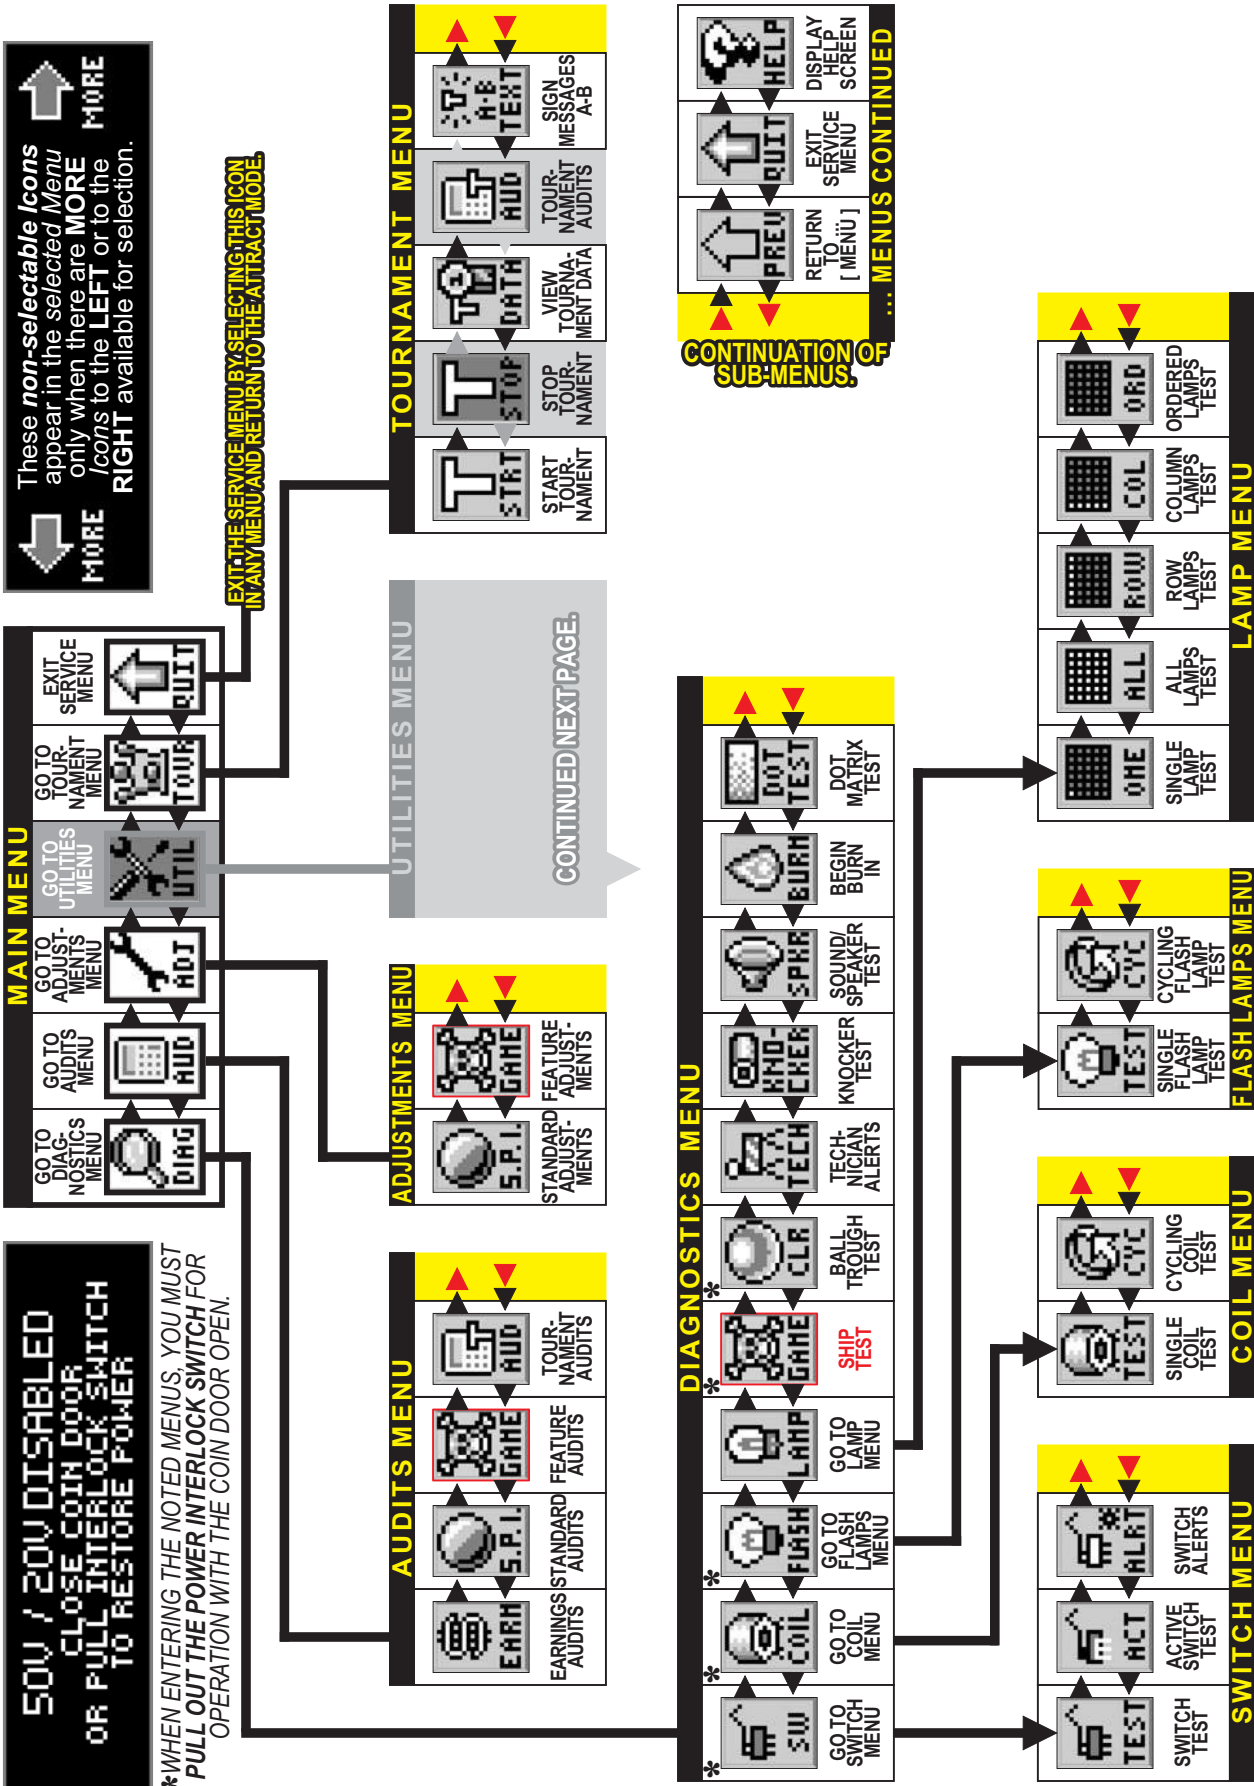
These non-selectable Icons appear in the selected Menu only when there are MORE Icons to the LEFT or to the RIGHT available for selection.

MORE

MORE

EXIT THE SERVICE MENU BY SELECTING THIS ICON IN ANY MENU AND RETURN TO THE ATTRACT MODE.

MAIN MENU

GO TO DIAG-NOSTICS MENU

DIAG

GO TO AUDITS MENU

AUD

GO TO ADJUST-MENTS MENU

ADJ

GO TO UTILITIES MENU

UTIL

GO TO TOUR-NAMENT MENU

TOUR

EXIT SERVICE MENU

QUIT

50V / 20V DISABLED
CLOSE COIN DOOR
OR PULL INTERLOCK SWITCH
TO RESTORE POWER

*WHEN ENTERING THE NOTED MENUS, YOU MUST PULL OUT THE POWER INTERLOCK SWITCH FOR OPERATION WITH THE COIN DOOR OPEN.

TOURNAMENT MENU

STRT
START TOUR-NAMENT

STOP
STOP TOUR-NAMENT

DATA
VIEW TOURNA-MENT DATA

AUD
TOUR-NAMENT AUDITS

A-B TEXT
SIGN MESSAGES A-B

UTILITIES MENU

CONTINUED NEXT PAGE.

ADJUSTMENTS MENU

S.P.I.
STANDARD ADJUST-MENTS

GAME
FEATURE ADJUST-MENTS

AUDITS MENU

EARN
EARNINGS AUDITS

S.P.I.
STANDARD AUDITS

GAME
FEATURE AUDITS

AUD
TOUR-NAMENT AUDITS

HELP
DISPLAY HELP SCREEN

QUIT
EXIT SERVICE MENU

PREV
RETURN TO [ MENU ]

... MENUS CONTINUED

CONTINUATION OF SUB-MENUS.

DIAGNOSTICS MENU

SW
GO TO SWITCH MENU

COIL
GO TO COIL MENU

FLASH
GO TO FLASH LAMPS MENU

LAMP
GO TO LAMP MENU

GAME
SHIP TEST

CLR
BALL TROUGH TEST

TECH
TECH-NICIAN ALERTS

KNO-CKER
KNOCKER TEST

SPKR
SOUND/ SPEAKER TEST

BURN
BEGIN BURN IN

DOT TEST
DOT MATRIX TEST

*
*
*
*
*

LAMP MENU

ONE
SINGLE LAMP TEST

ALL
ALL LAMPS TEST

ROW
ROW LAMPS TEST

COL
COLUMN LAMPS TEST

ORD
ORDERED LAMPS TEST

FLASH LAMPS MENU

TEST
SINGLE FLASH LAMP TEST

CYC
CYCLING FLASH LAMP TEST

COIL MENU

TEST
SINGLE COIL TEST

CYC
CYCLING COIL TEST

SWITCH MENU

TEST
SWITCH TEST

ACT
ACTIVE SWITCH TEST

ALRT
SWITCH ALERTS